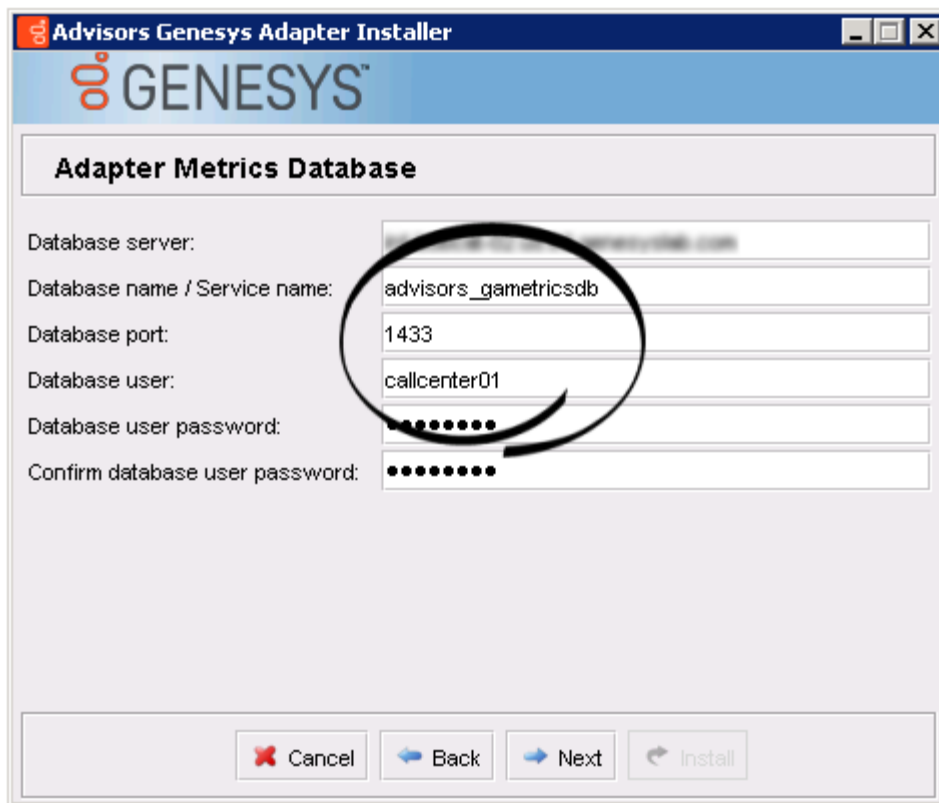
Advisors Genesys Adapter Installer

GENESYS

Adapter Metrics Database

Database server: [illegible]

Database name / Service name: advisors_gametricsdb

Database port: 1433

Database user: callcenter01

Database user password: ●●●●●●●●

Confirm database user password: ●●●●●●●●

Cancel Back Next Install